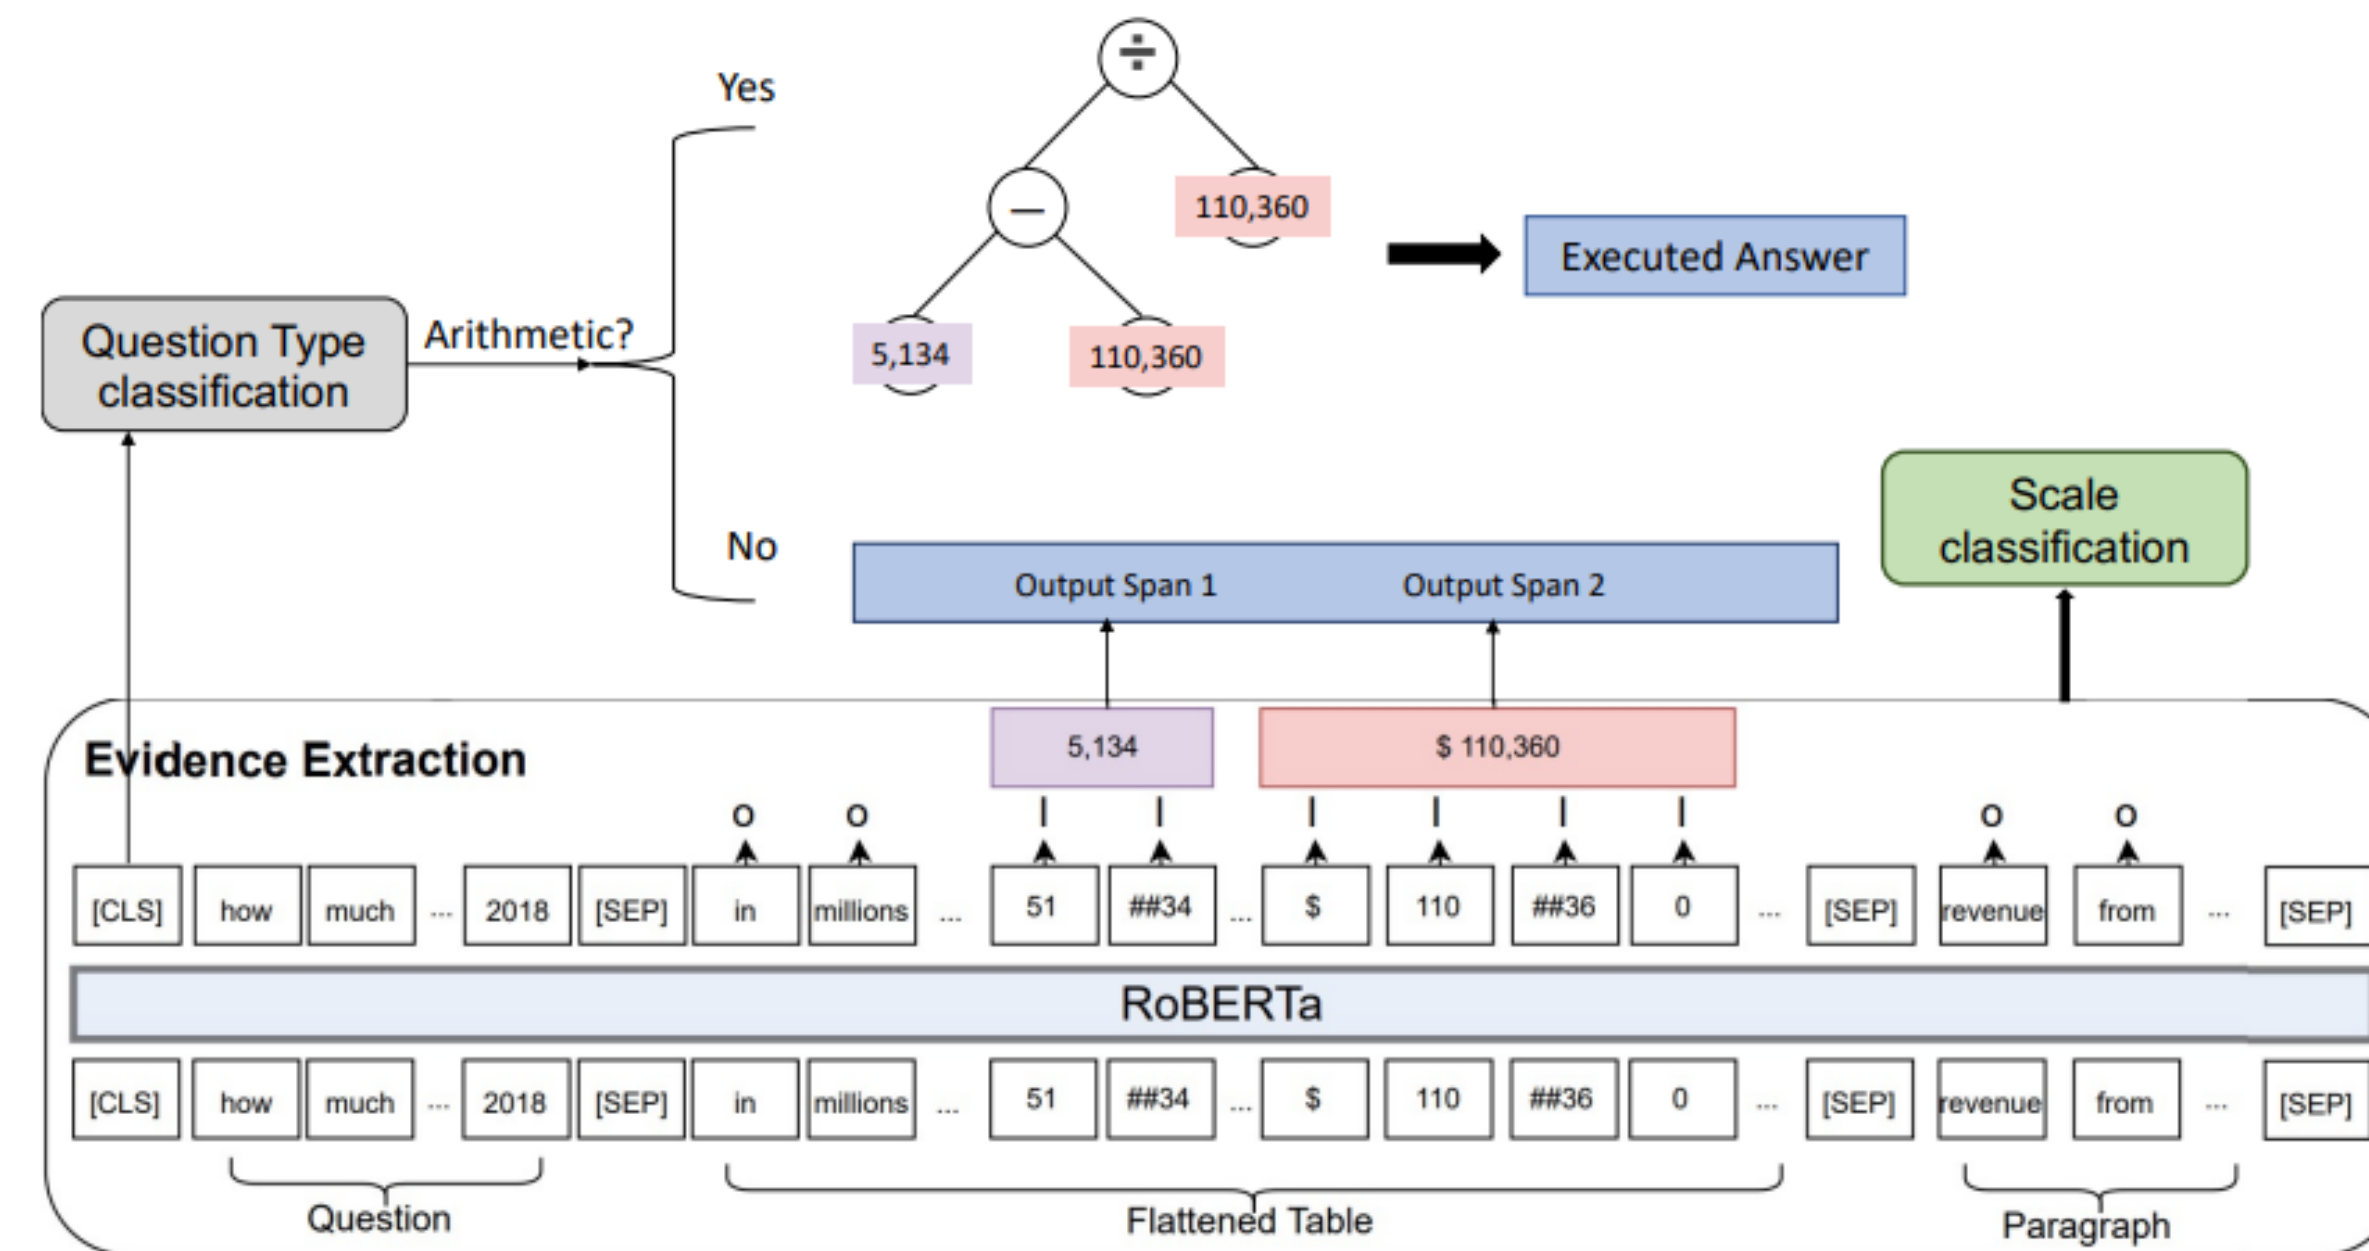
Yes

$\div$

$-$

110,360

5,134

110,360

Executed Answer

Question Type classification

Arithmetic?

No

Output Span 1

Output Span 2

Scale classification

Evidence Extraction

5,134

$ 110,360

O O I I I I I I O O

[CLS] how much ... 2018 [SEP] in millions ... 51 ##34 ... $ 110 ##36 0 ... [SEP] revenue from ... [SEP]

RoBERTa

[CLS] how much ... 2018 [SEP] in millions ... 51 ##34 ... $ 110 ##36 0 ... [SEP] revenue from ... [SEP]

Question

Flattened Table

Paragraph